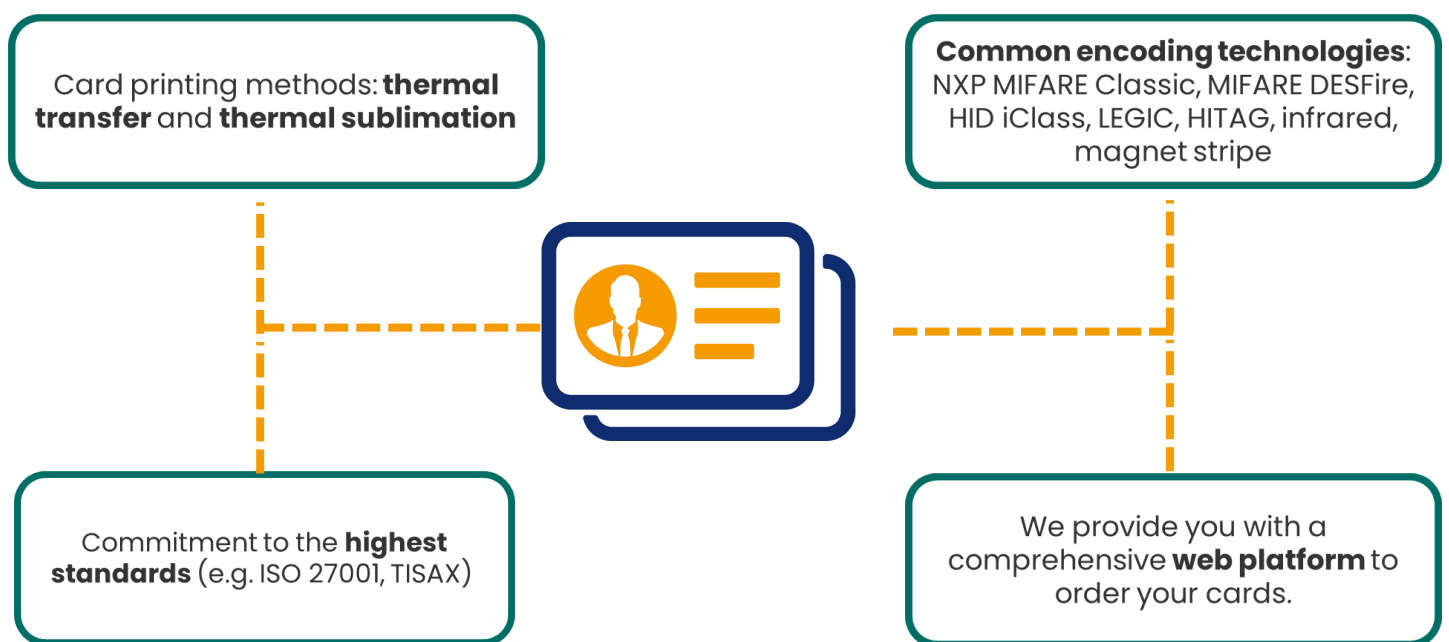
Card printing methods: thermal transfer and thermal sublimation

Common encoding technologies: NXP MIFARE Classic, MIFARE DESFire, HID iClass, LEGIC, HITAG, infrared, magnet stripe

Commitment to the highest standards (e.g. ISO 27001, TISAX)

We provide you with a comprehensive web platform to order your cards.